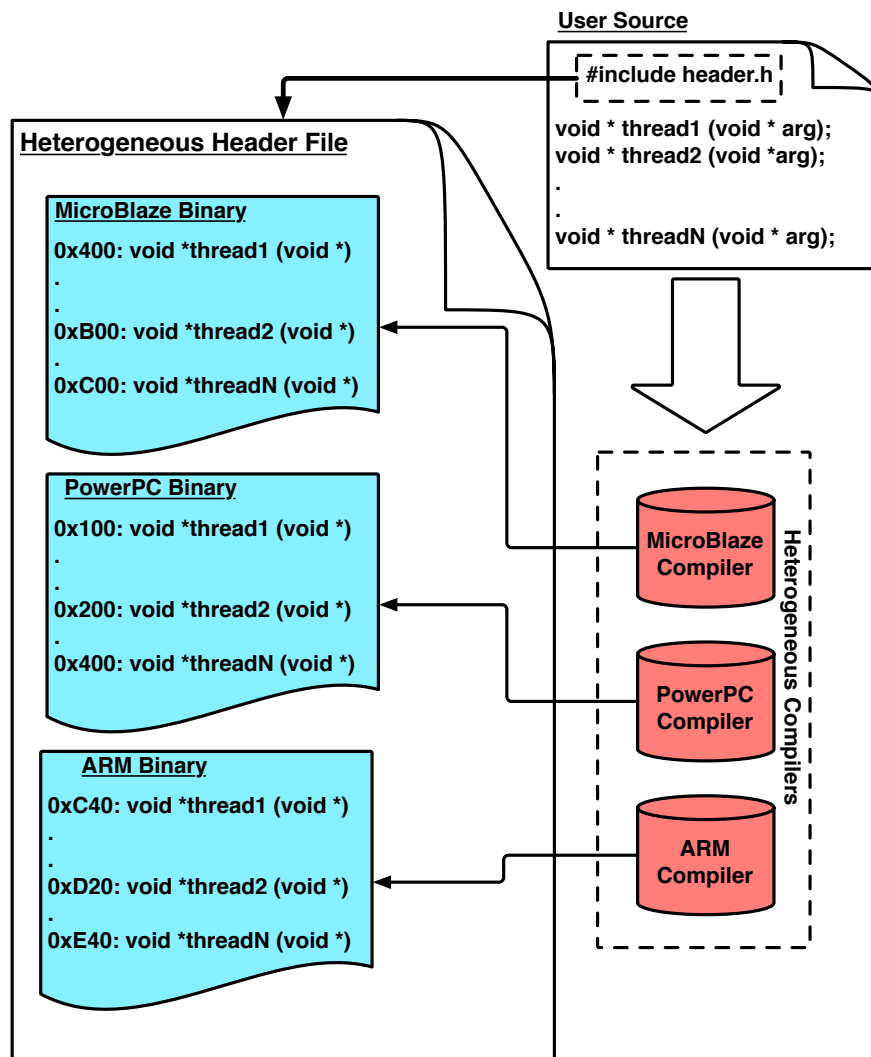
User Source

#include header.h

void * thread1 (void * arg);
void * thread2 (void *arg);
.
.
void * threadN (void * arg);

Heterogeneous Header File

MicroBlaze Binary
0x400: void *thread1 (void *)
.
.
0xB00: void *thread2 (void *)
.
0xC00: void *threadN (void *)

PowerPC Binary
0x100: void *thread1 (void *)
.
.
0x200: void *thread2 (void *)
.
0x400: void *threadN (void *)

ARM Binary
0xC40: void *thread1 (void *)
.
.
0xD20: void *thread2 (void *)
.
0xE40: void *threadN (void *)

MicroBlaze Compiler

PowerPC Compiler

ARM Compiler

Heterogeneous Compilers